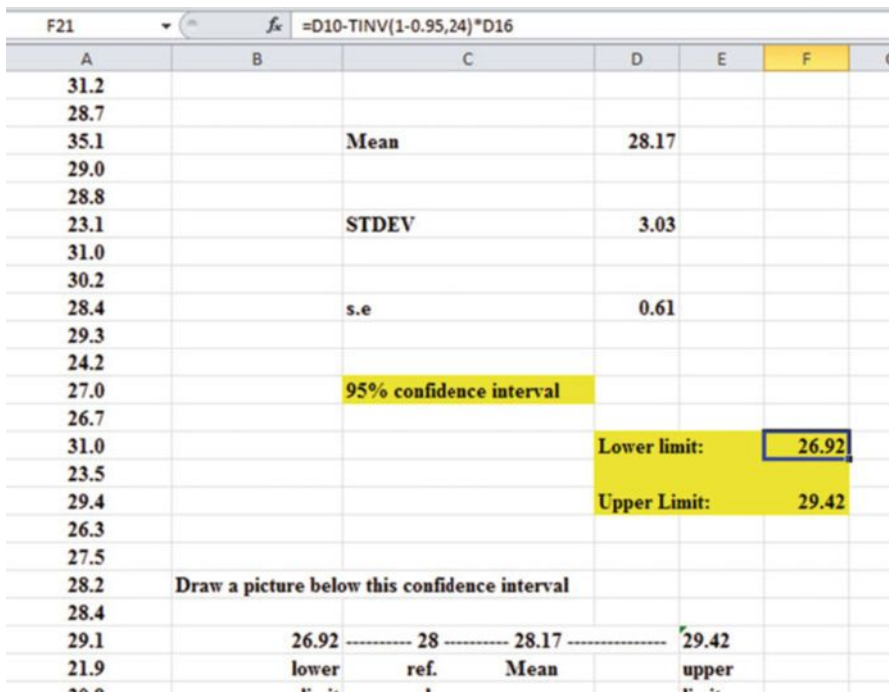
F21 $f_x$ =D10-TINV(1-0.95,24)*D16

| A | B | C | D | E | F |
|---|---|---|---|---|---|
| 31.2 | | | | | |
| 28.7 | | | | | |
| 35.1 | | Mean | 28.17 | | |
| 29.0 | | | | | |
| 28.8 | | | | | |
| 23.1 | | STDEV | 3.03 | | |
| 31.0 | | | | | |
| 30.2 | | | | | |
| 28.4 | | s.e | 0.61 | | |
| 29.3 | | | | | |
| 24.2 | | | | | |
| 27.0 | | 95% confidence interval | | | |
| 26.7 | | | | | |
| 31.0 | | | Lower limit: | | 26.92 |
| 23.5 | | | | | |
| 29.4 | | | Upper Limit: | | 29.42 |
| 26.3 | | | | | |
| 27.5 | | | | | |
| 28.2 | Draw a picture below this confidence interval | | | | |
| 28.4 | | | | | |
| 29.1 | 26.92 ---------- 28 ---------- 28.17 --------------- | | | 29.42 | |
| 21.9 | lower | ref. Mean | | upper | |
| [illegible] | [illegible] | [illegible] | | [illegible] | |